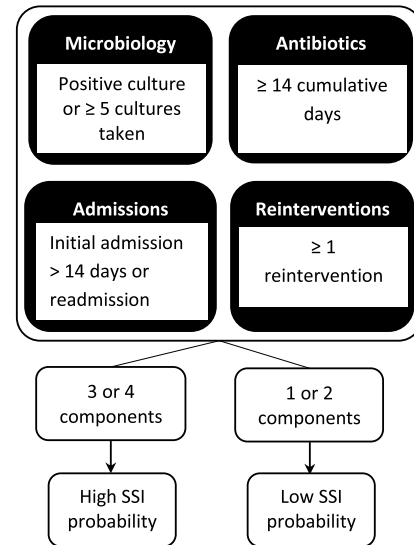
Microbiology

Positive culture or ≥ 5 cultures taken

Antibiotics

≥ 14 cumulative days

Admissions

Initial admission > 14 days or readmission

Reinterventions

≥ 1 reintervention

3 or 4 components

1 or 2 components

High SSI probability

Low SSI probability